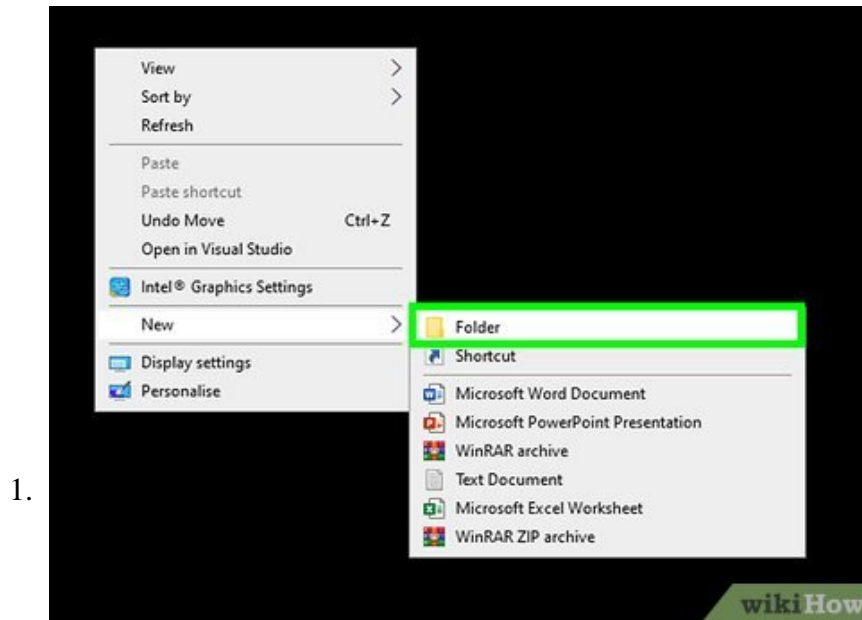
1.

View
Sort by
Refresh
Paste
Paste shortcut
Undo Move Ctrl+Z
Open in Visual Studio
Intel® Graphics Settings
New
Display settings
Personalise

Folder
Shortcut
Microsoft Word Document
Microsoft PowerPoint Presentation
WinRAR archive
Text Document
Microsoft Excel Worksheet
WinRAR ZIP archive

wikiHow